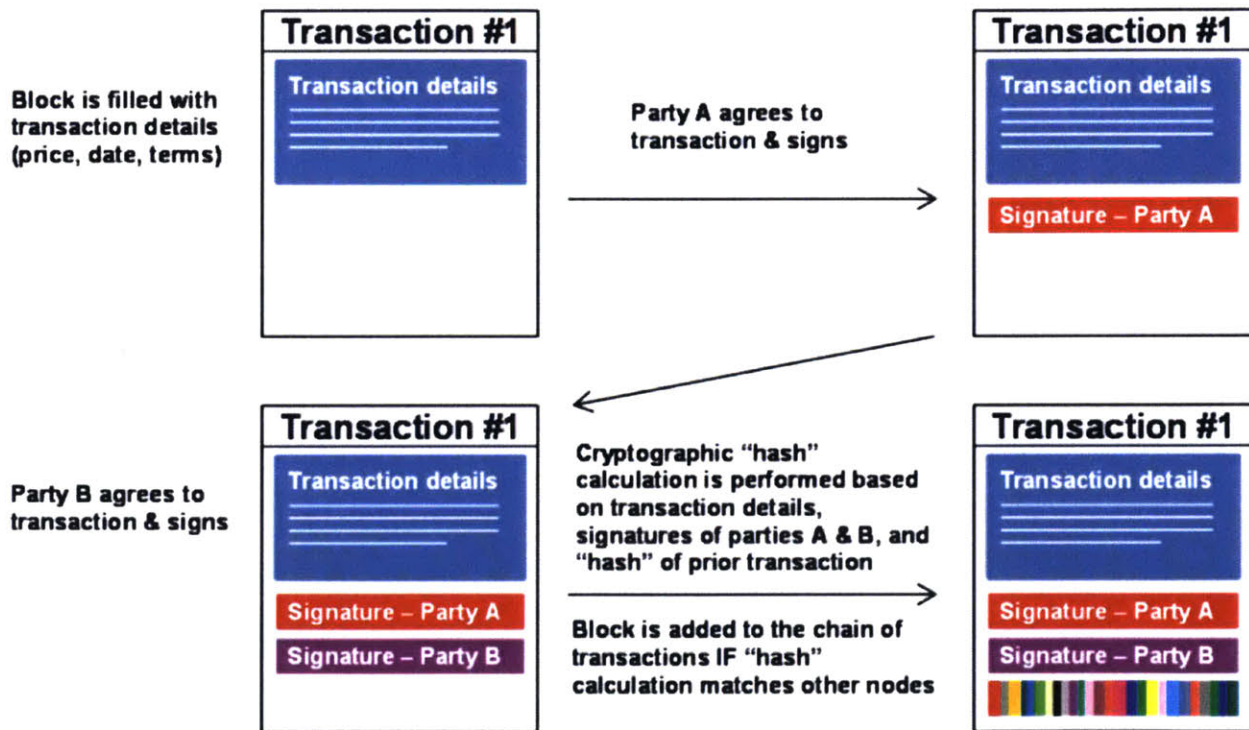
Block is filled with transaction details (price, date, terms)

Transaction #1

Transaction details

Party A agrees to transaction & signs

Transaction #1

Transaction details

Signature – Party A

Party B agrees to transaction & signs

Transaction #1

Transaction details

Signature – Party A

Signature – Party B

Cryptographic "hash" calculation is performed based on transaction details, signatures of parties A & B, and "hash" of prior transaction

Block is added to the chain of transactions IF "hash" calculation matches other nodes

Transaction #1

Transaction details

Signature – Party A

Signature – Party B